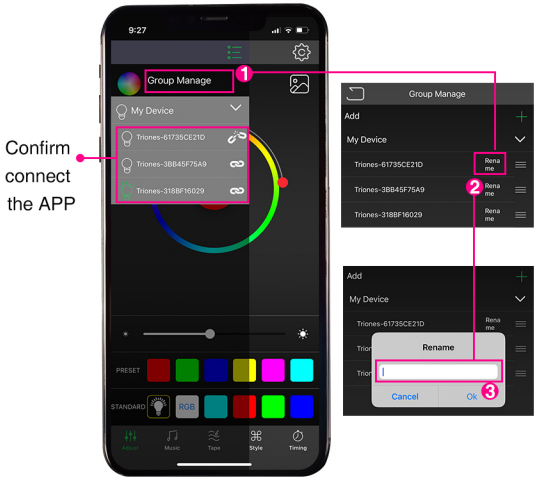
9:27

Group Manage
1
My Device
Triones-61735CE21D
Triones-3BB45F75A9
Triones-318BF16029

Confirm connect the APP

PRESET
STANDARD
RGB

Adjust
Music
Tape
Style
Timing

Group Manage
Add
+
My Device
Triones-61735CE21D
Rena me
Triones-3BB45F75A9
Rena me
2
Triones-318BF16029
Rena me

Add
+
My Device
Triones-61735CE21D
Rena me
Trio
Trio
Rename
Cancel
Ok
3